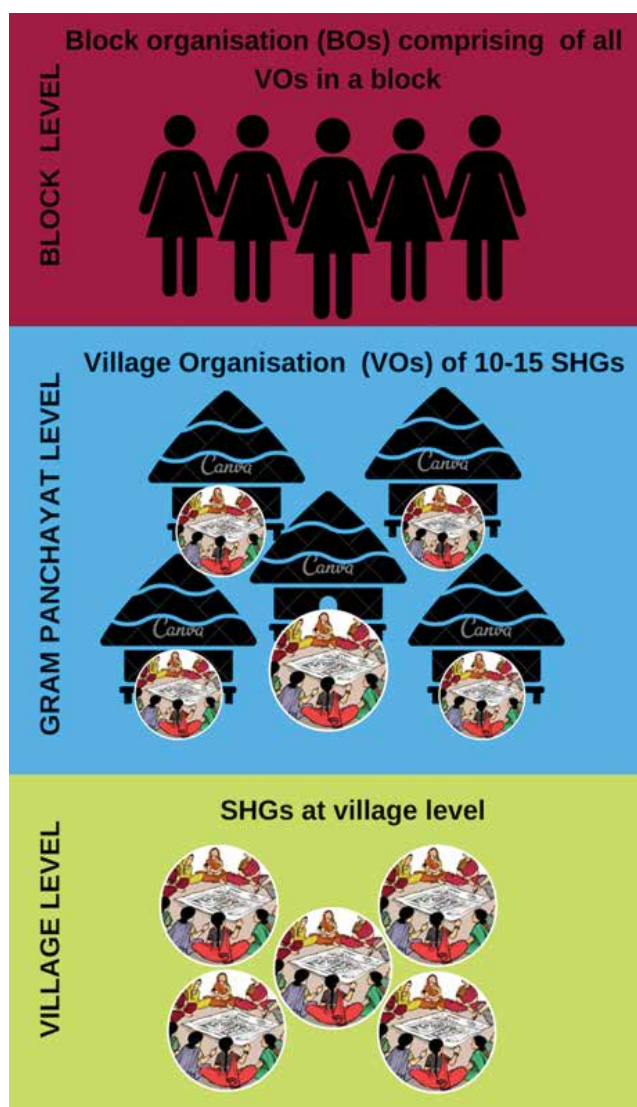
BLOCK LEVEL

Block organisation (BOs) comprising of all VOs in a block

GRAM PANCHAYAT LEVEL

Village Organisation (VOs) of 10-15 SHGs

Canva

Canva

Canva

Canva

Canva

VILLAGE LEVEL

SHGs at village level